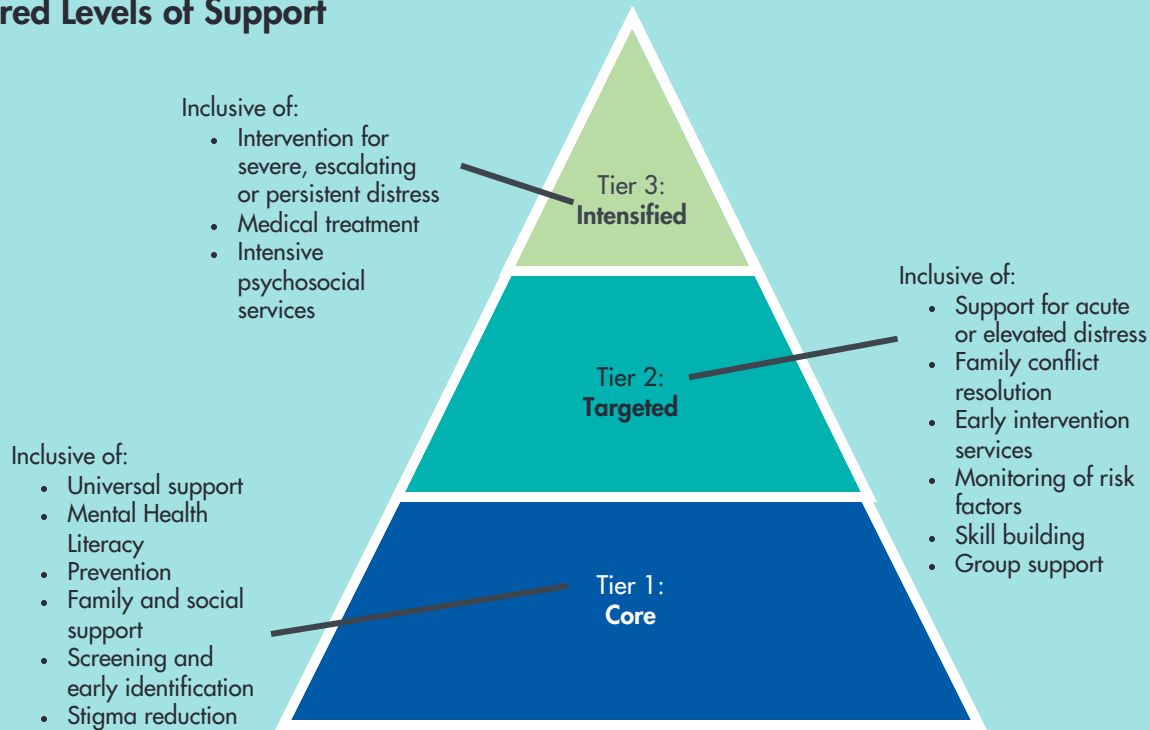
red Levels of Support

Inclusive of:
- Intervention for severe, escalating or persistent distress
- Medical treatment
- Intensive psychosocial services

Tier 3:
**Intensified**

Inclusive of:
- Support for acute or elevated distress
- Family conflict resolution
- Early intervention services
- Monitoring of risk factors
- Skill building
- Group support

Tier 2:
**Targeted**

Inclusive of:
- Universal support
- Mental Health Literacy
- Prevention
- Family and social support
- Screening and early identification
- Stigma reduction

Tier 1:
**Core**